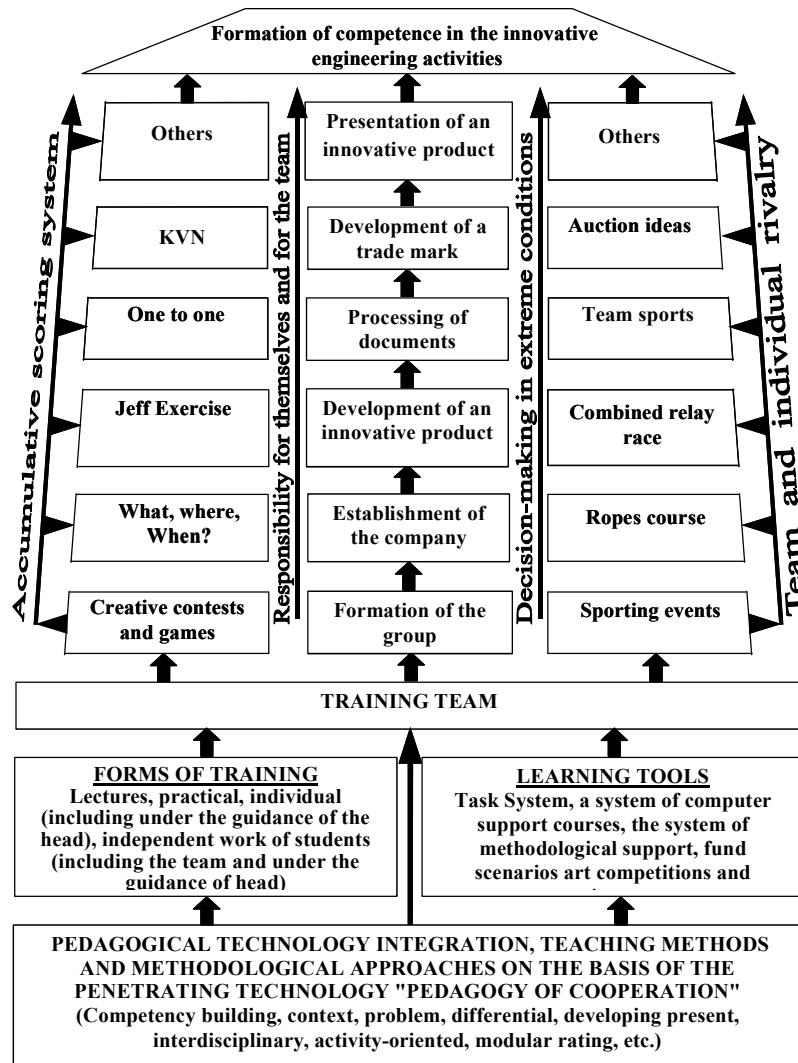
Formation of competence in the innovative engineering activities

Accumulative scoring system

Others

KVN

One to one

Jeff Exercise

What, where, When?

Creative contests and games

Responsibility for themselves and for the team

Presentation of an innovative product

Development of a trade mark

Processing of documents

Development of an innovative product

Establishment of the company

Formation of the group

Decision-making in extreme conditions

Others

Auction ideas

Team sports

Combined relay race

Ropes course

Sporting events

Team and individual rivalry

TRAINING TEAM

FORMS OF TRAINING
Lectures, practical, individual (including under the guidance of the head), independent work of students (including the team and under the guidance of head)

LEARNING TOOLS
Task System, a system of computer support courses, the system of methodological support, fund scenarios art competitions and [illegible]

PEDAGOGICAL TECHNOLOGY INTEGRATION, TEACHING METHODS AND METHODOLOGICAL APPROACHES ON THE BASIS OF THE PENETRATING TECHNOLOGY "PEDAGOGY OF COOPERATION" (Competency building, context, problem, differential, developing present, interdisciplinary, activity-oriented, modular rating, etc.)